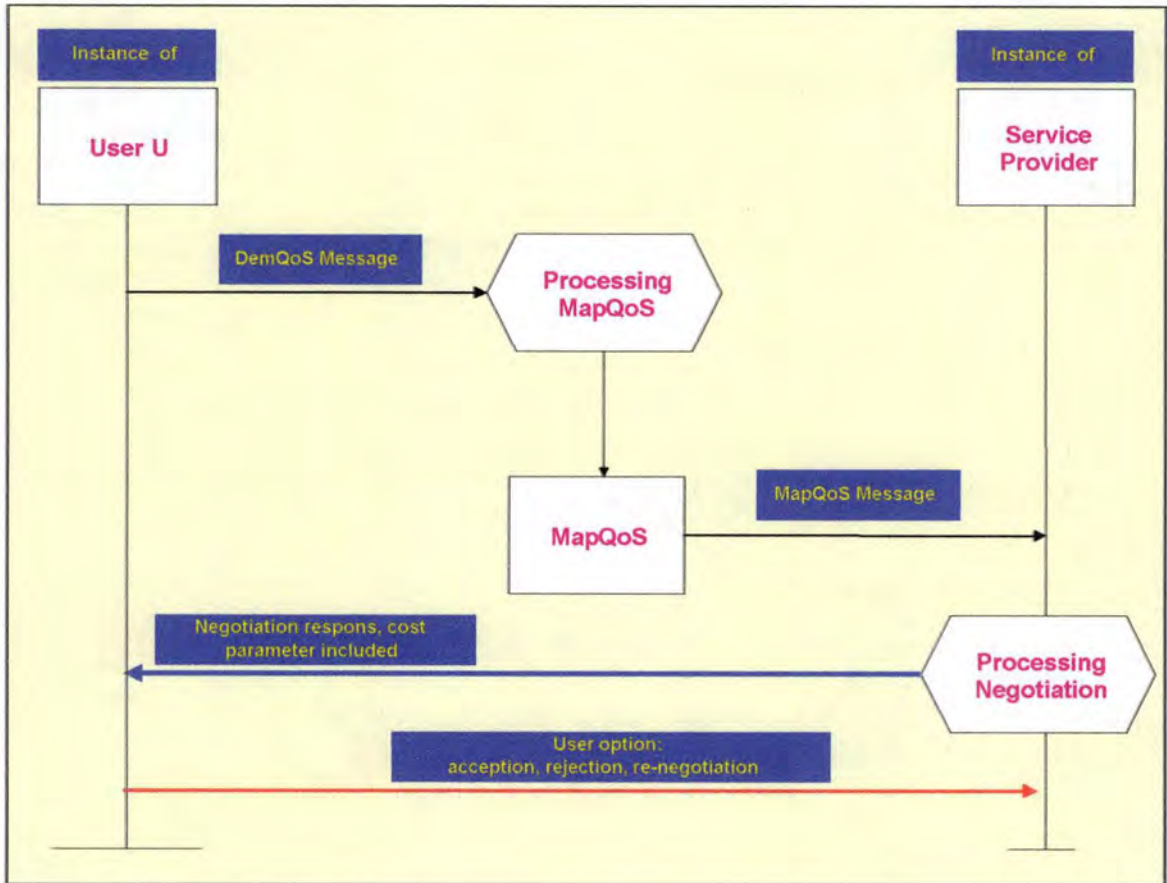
Instance of

User U

Instance of

Service Provider

DemQoS Message

Processing MapQoS

MapQoS

MapQoS Message

Negotiation respons, cost parameter included

Processing Negotiation

User option: acception, rejection, re-negotiation